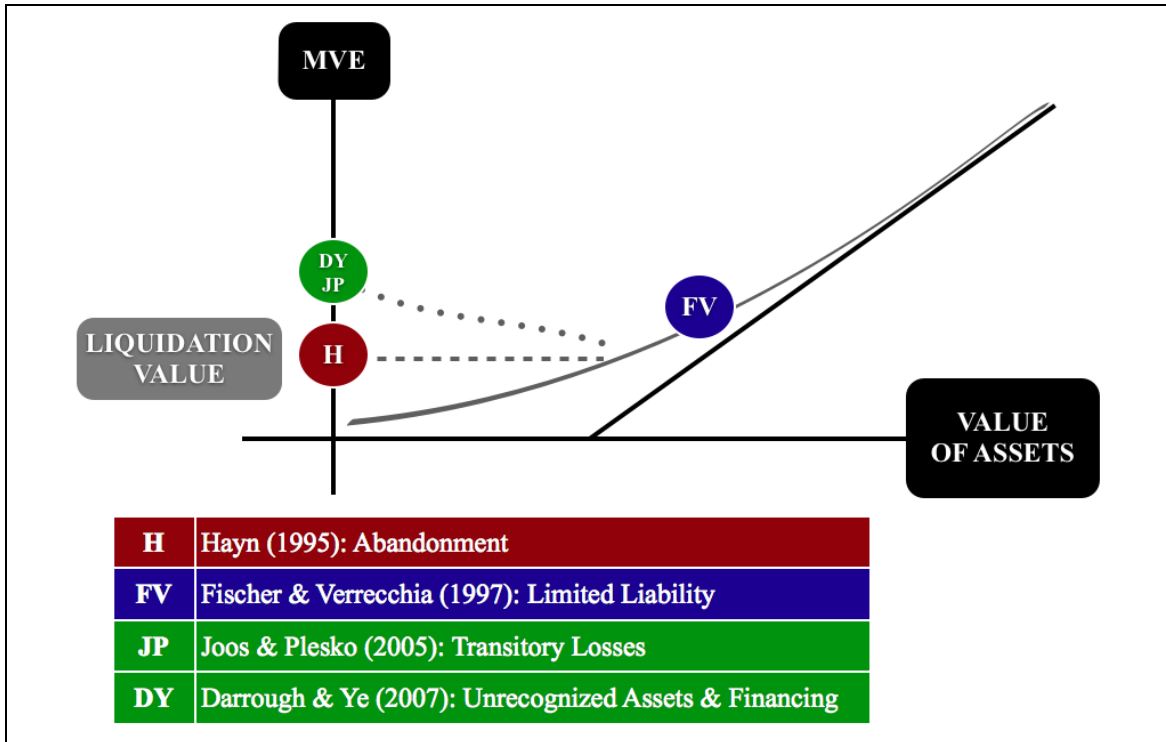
MVE

DY
JP

LIQUIDATION VALUE

H

FV

VALUE OF ASSETS

| H | Hayn (1995): Abandonment |
|---|---|
| FV | Fischer & Verrecchia (1997): Limited Liability |
| JP | Joos & Plesko (2005): Transitory Losses |
| DY | Darrough & Ye (2007): Unrecognized Assets & Financing |